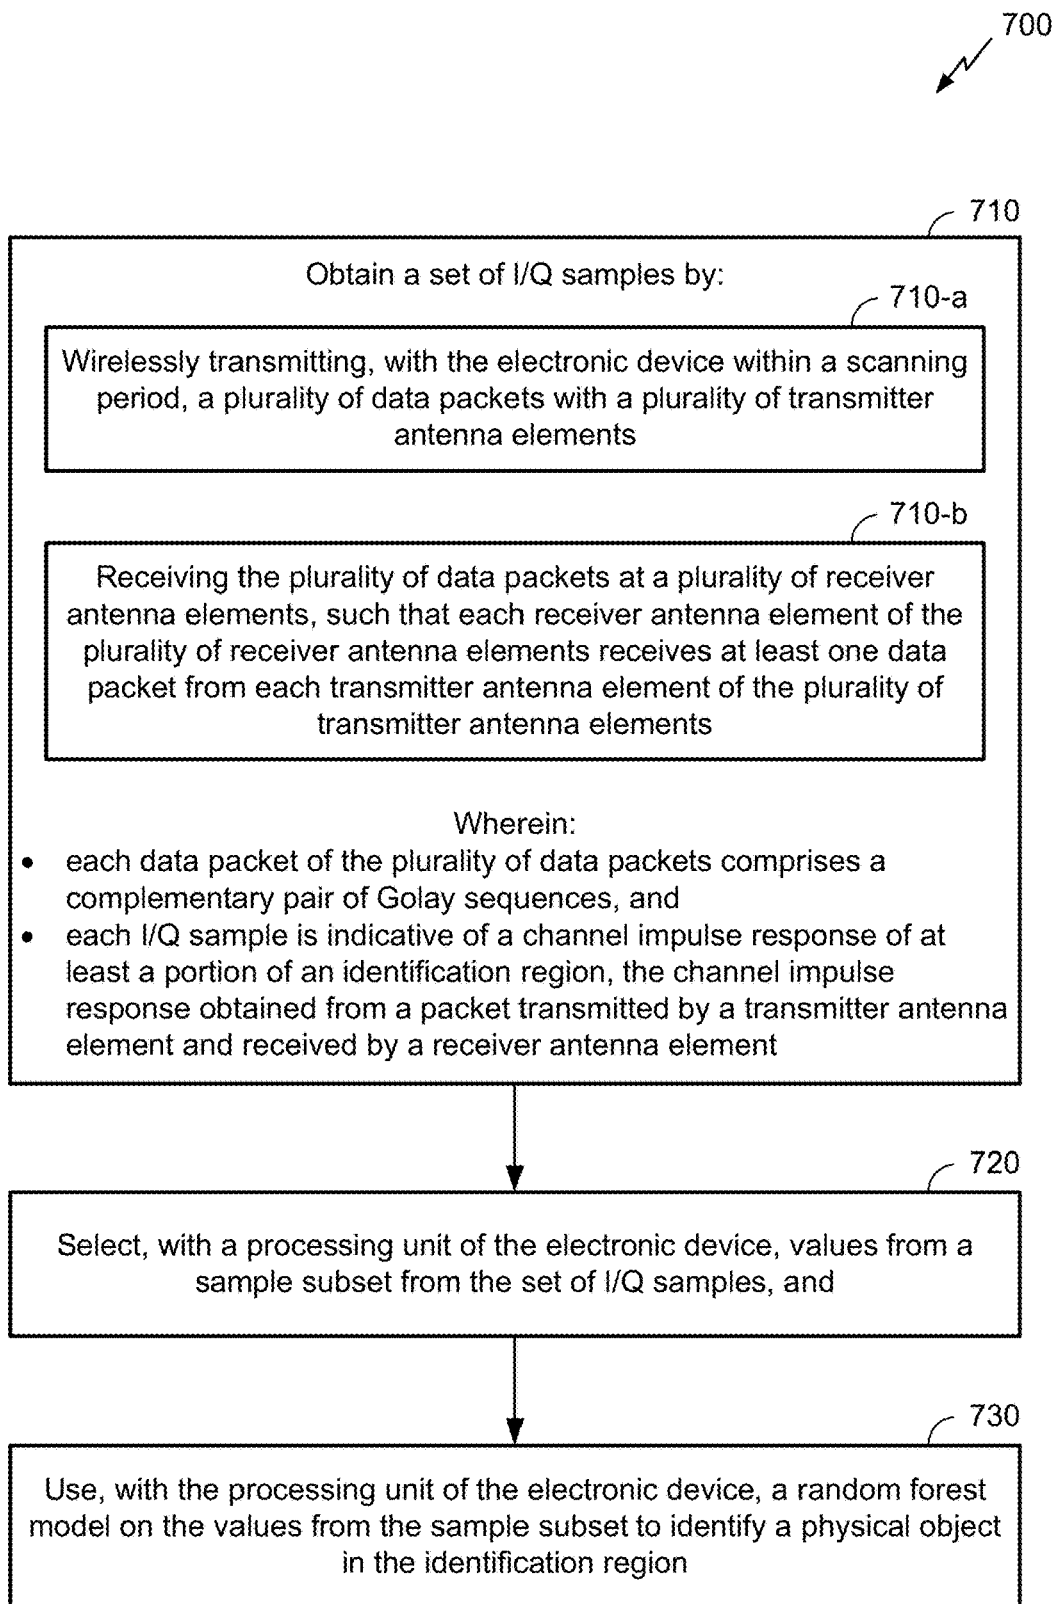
700

710

Obtain a set of I/Q samples by:

710-a

Wirelessly transmitting, with the electronic device within a scanning period, a plurality of data packets with a plurality of transmitter antenna elements

710-b

Receiving the plurality of data packets at a plurality of receiver antenna elements, such that each receiver antenna element of the plurality of receiver antenna elements receives at least one data packet from each transmitter antenna element of the plurality of transmitter antenna elements

Wherein:
- each data packet of the plurality of data packets comprises a complementary pair of Golay sequences, and
- each I/Q sample is indicative of a channel impulse response of at least a portion of an identification region, the channel impulse response obtained from a packet transmitted by a transmitter antenna element and received by a receiver antenna element

720

Select, with a processing unit of the electronic device, values from a sample subset from the set of I/Q samples, and

730

Use, with the processing unit of the electronic device, a random forest model on the values from the sample subset to identify a physical object in the identification region